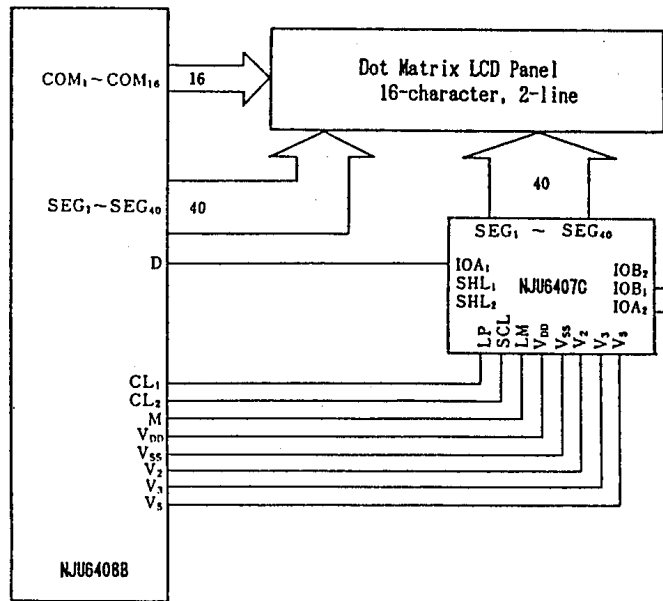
Dot Matrix LCD Panel
16-character, 2-line

$COM_1 \sim COM_{16}$

16

$SEG_1 \sim SEG_{40}$

40

40

D

$SEG_1 \sim SEG_{40}$

$IOA_1$
$SHL_1$
$SHL_2$

NJU6407C

$IOB_2$
$IOB_1$
$IOA_2$

LP
SCL
LM
$V_{DD}$
$V_{SS}$
$V_2$
$V_3$
$V_5$

$CL_1$
$CL_2$
M
$V_{DD}$
$V_{SS}$
$V_2$
$V_3$
$V_5$

NJU6408B